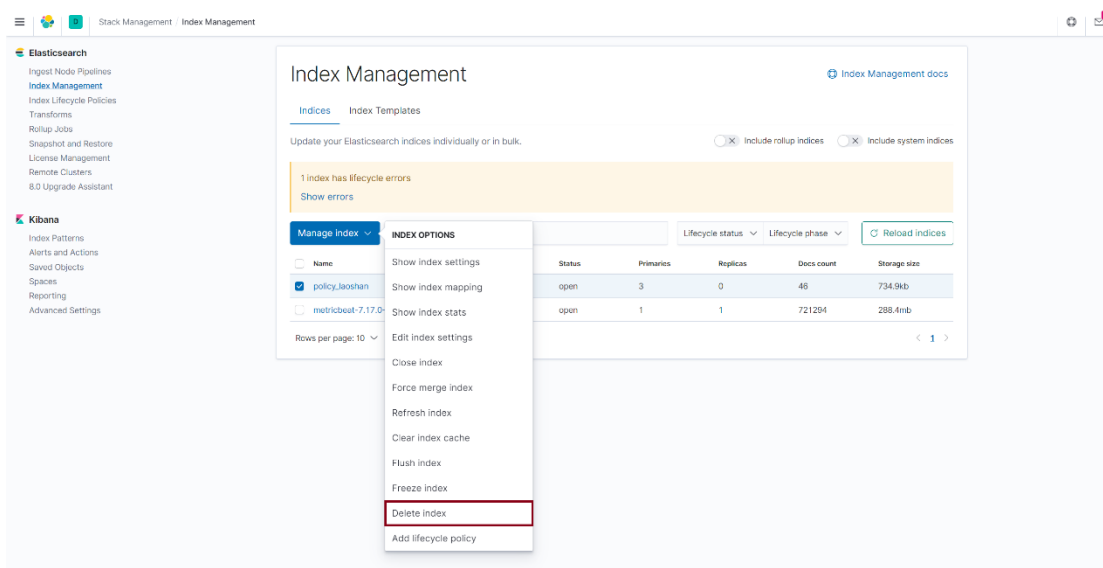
D Stack Management / Index Management

Elasticsearch
Ingest Node Pipelines
Index Management
Index Lifecycle Policies
Transforms
Rollup Jobs
Snapshot and Restore
License Management
Remote Clusters
8.0 Upgrade Assistant

Kibana
Index Patterns
Alerts and Actions
Saved Objects
Spaces
Reporting
Advanced Settings

Index Management
Index Management docs

Indices Index Templates

Update your Elasticsearch indices individually or in bulk.
Include rollup indices Include system indices

1 index has lifecycle errors
Show errors

Manage index
Lifecycle status Lifecycle phase Reload indices

INDEX OPTIONS
Show index settings
Show index mapping
Show index stats
Edit index settings
Close index
Force merge index
Refresh index
Clear index cache
Flush index
Freeze index
Delete index
Add lifecycle policy

| Name | Status | Primaries | Replicas | Docs count | Storage size |
|---|---|---|---|---|---|
| policy_laoshan | open | 3 | 0 | 46 | 734.9kb |
| metricbeat-7.17.0- | open | 1 | 1 | 721294 | 288.4mb |

Rows per page: 10
< 1 >